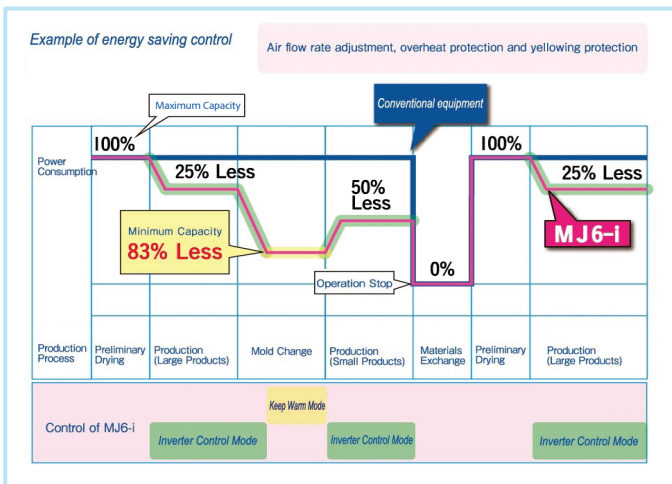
Example of energy saving control

Air flow rate adjustment, overheat protection and yellowing protection

Maximum Capacity

Conventional equipment

Power Consumption

100%

25% Less

50% Less

100%

25% Less

Minimum Capacity
83% Less

0%

MJ6-i

Operation Stop

| Production Process | Preliminary Drying | Production (Large Products) | Mold Change | Production (Small Products) | Materials Exchange | Preliminary Drying | Production (Large Products) |
|---|---|---|---|---|---|---|---|

Control of MJ6-i

Keep Warm Mode

Inverter Control Mode

Inverter Control Mode

Inverter Control Mode